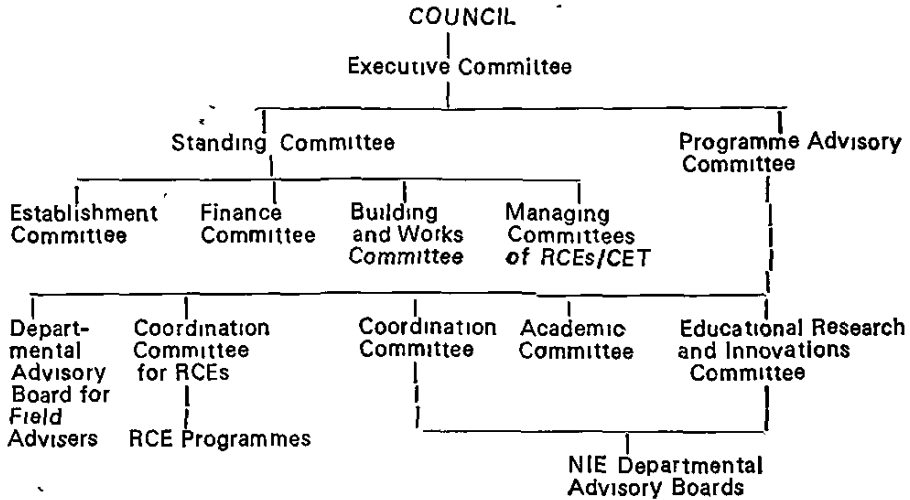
COUNCIL

Executive Committee

Standing Committee

Programme Advisory Committee

Establishment Committee

Finance Committee

Building and Works Committee

Managing Committees of RCEs/CET

Departmental Advisory Board for Field Advisers

Coordination Committee for RCEs

RCE Programmes

Coordination Committee

Academic Committee

Educational Research and Innovations Committee

NIE Departmental Advisory Boards